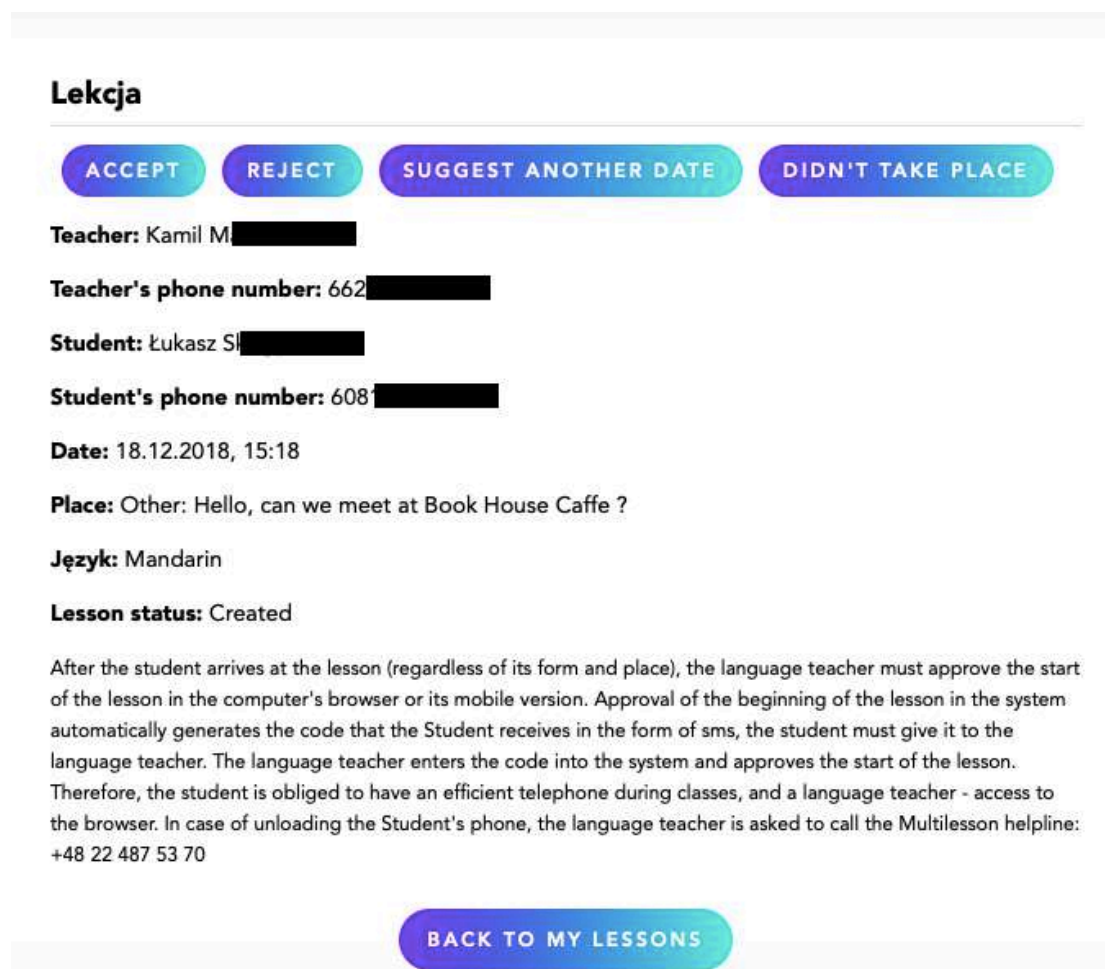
Lekcja

ACCEPT REJECT SUGGEST ANOTHER DATE DIDN'T TAKE PLACE

**Teacher:** Kamil M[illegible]

**Teacher's phone number:** 662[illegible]

**Student:** Łukasz Sk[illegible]

**Student's phone number:** 6081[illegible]

**Date:** 18.12.2018, 15:18

**Place:** Other: Hello, can we meet at Book House Caffe ?

**Język:** Mandarin

**Lesson status:** Created

After the student arrives at the lesson (regardless of its form and place), the language teacher must approve the start of the lesson in the computer's browser or its mobile version. Approval of the beginning of the lesson in the system automatically generates the code that the Student receives in the form of sms, the student must give it to the language teacher. The language teacher enters the code into the system and approves the start of the lesson. Therefore, the student is obliged to have an efficient telephone during classes, and a language teacher - access to the browser. In case of unloading the Student's phone, the language teacher is asked to call the Multilesson helpline: +48 22 487 53 70

BACK TO MY LESSONS